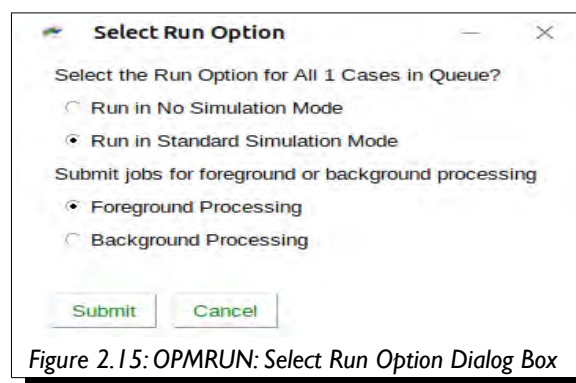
Select Run Option

Select the Run Option for All 1 Cases in Queue?

Run in No Simulation Mode

Run in Standard Simulation Mode

Submit jobs for foreground or background processing

Foreground Processing

Background Processing

Submit

Cancel

Figure 2.15: OPMRUN: Select Run Option Dialog Box